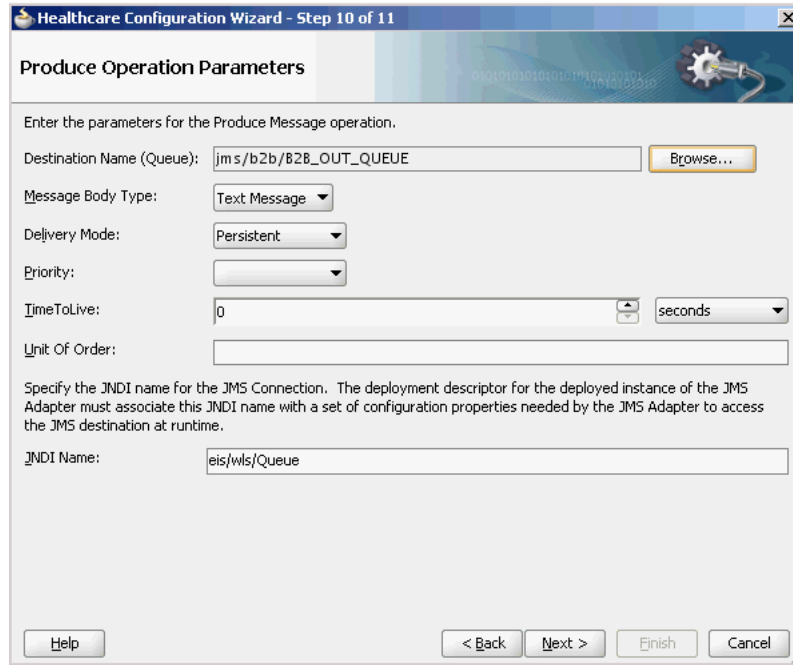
Healthcare Configuration Wizard - Step 10 of 11

Produce Operation Parameters

Enter the parameters for the Produce Message operation.

Destination Name (Queue): jms/b2b/B2B_OUT_QUEUE Browse...

Message Body Type: Text Message

Delivery Mode: Persistent

Priority:

TimeToLive: 0 seconds

Unit Of Order:

Specify the JNDI name for the JMS Connection. The deployment descriptor for the deployed instance of the JMS Adapter must associate this JNDI name with a set of configuration properties needed by the JMS Adapter to access the JMS destination at runtime.

JNDI Name: eis/wls/Queue

Help < Back Next > Finish Cancel